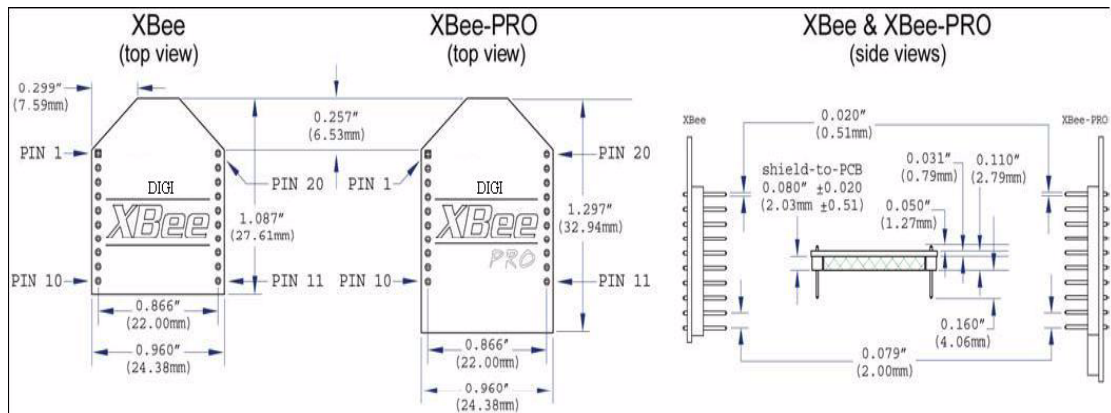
XBee
(top view)

0.299"
(7.59mm)

PIN 1

DIGI
XBee

PIN 20

1.087"
(27.61mm)

PIN 10

PIN 11

0.866"
(22.00mm)

0.960"
(24.38mm)

XBee-PRO
(top view)

0.257"
(6.53mm)

PIN 1

DIGI
XBee
PRO

PIN 20

1.297"
(32.94mm)

PIN 10

PIN 11

0.866"
(22.00mm)

0.960"
(24.38mm)

XBee & XBee-PRO
(side views)

XBee

XBee-PRO

0.020"
(0.51mm)

shield-to-PCB
0.080" ±0.020
(2.03mm ±0.51)

0.031"
(0.79mm)

0.110"
(2.79mm)

0.050"
(1.27mm)

0.160"
(4.06mm)

0.079"
(2.00mm)